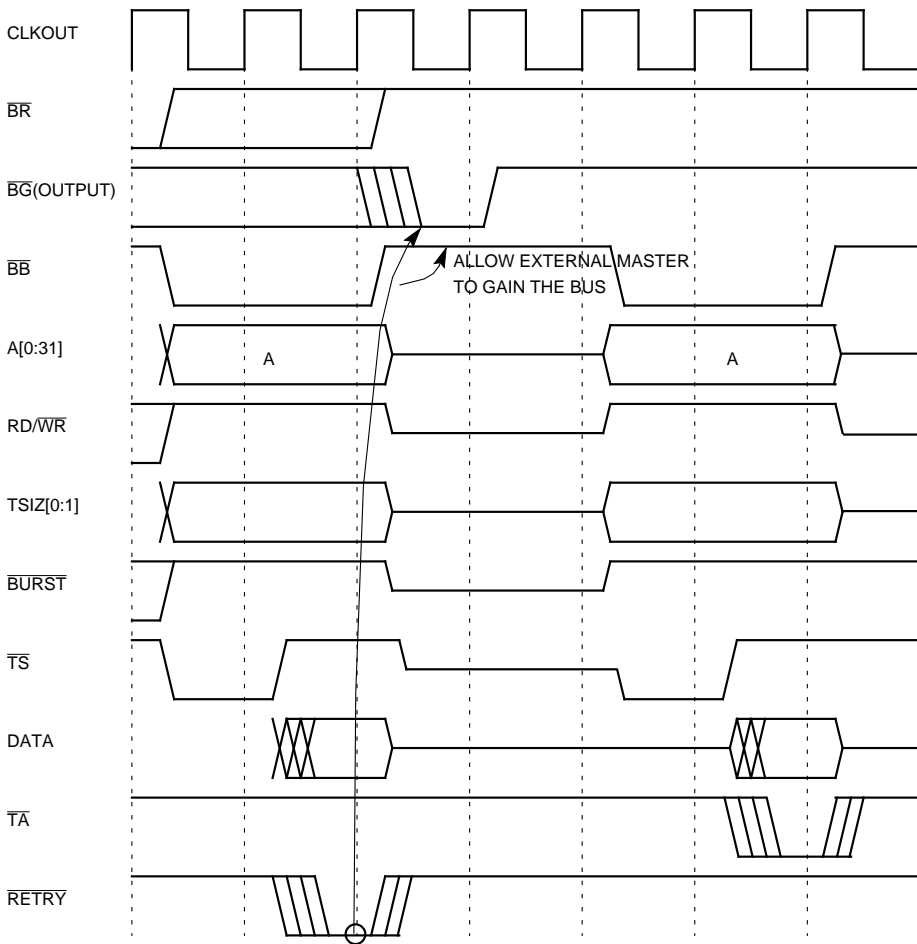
CLKOUT

$\overline{BR}$

$\overline{BG}$(OUTPUT)

$\overline{BB}$

ALLOW EXTERNAL MASTER TO GAIN THE BUS

A[0:31]

A

A

RD/$\overline{WR}$

TSIZ[0:1]

$\overline{BURST}$

$\overline{TS}$

DATA

$\overline{TA}$

$\overline{RETRY}$